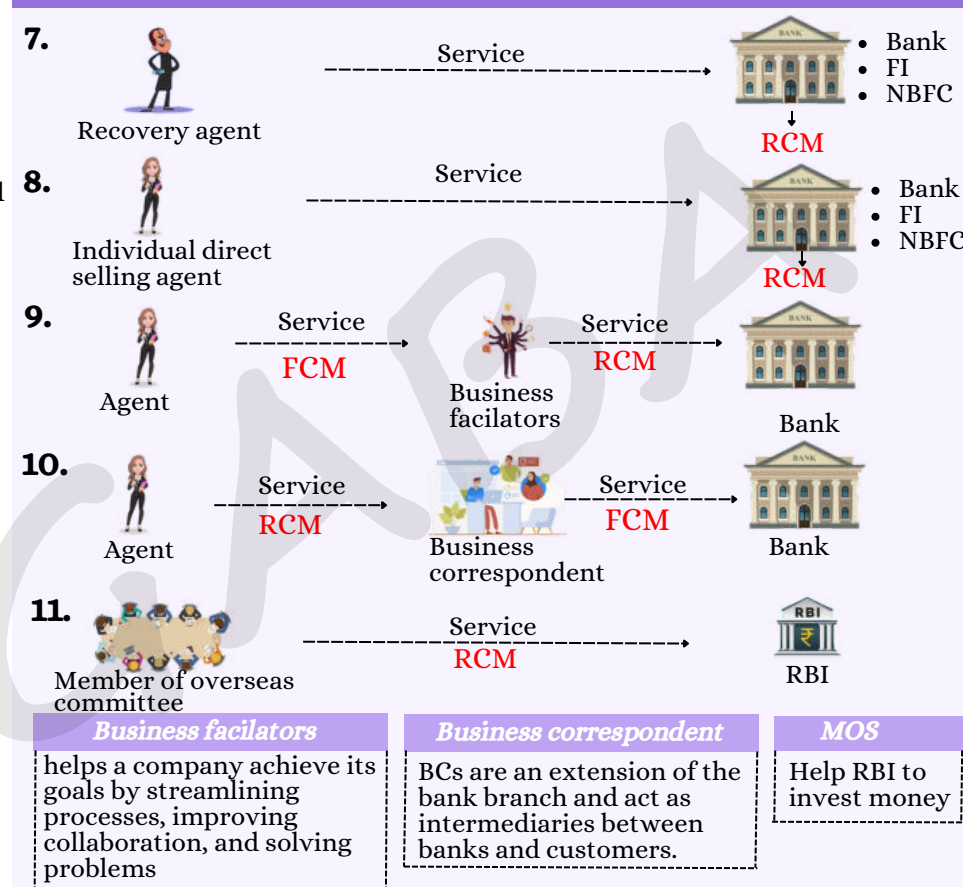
7.

Recovery agent

Service

BANK

• Bank
• FI
• NBFC

RCM

8.

Individual direct selling agent

Service

BANK

• Bank
• FI
• NBFC

RCM

9.

Agent

Service
FCM

Business facilators

Service
RCM

BANK

Bank

10.

Agent

Service
RCM

Business correspondent

Service
FCM

BANK

Bank

11.

Member of overseas committee

Service
RCM

RBI
₹

RBI

| Business facilators | Business correspondent | MOS |
|---|---|---|
| helps a company achieve its goals by streamlining processes, improving collaboration, and solving problems | BCs are an extension of the bank branch and act as intermediaries between banks and customers. | Help RBI to invest money |